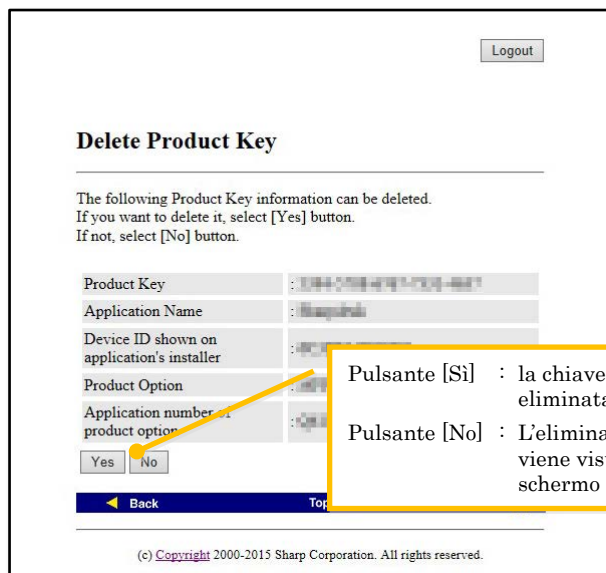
Logout

Delete Product Key

The following Product Key information can be deleted.
If you want to delete it, select [Yes] button.
If not, select [No] button.

| | |
|---|---|
| Product Key | : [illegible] |
| Application Name | : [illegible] |
| Device ID shown on application's installer | : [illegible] |
| Product Option | : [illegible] |
| Application number of product option | : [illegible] |

Yes No

Back Top

Pulsante [Sì] : la chiave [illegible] eliminat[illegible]
Pulsante [No] : L'elimina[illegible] viene vis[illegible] schermo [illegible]

(c) Copyright 2000-2015 Sharp Corporation. All rights reserved.